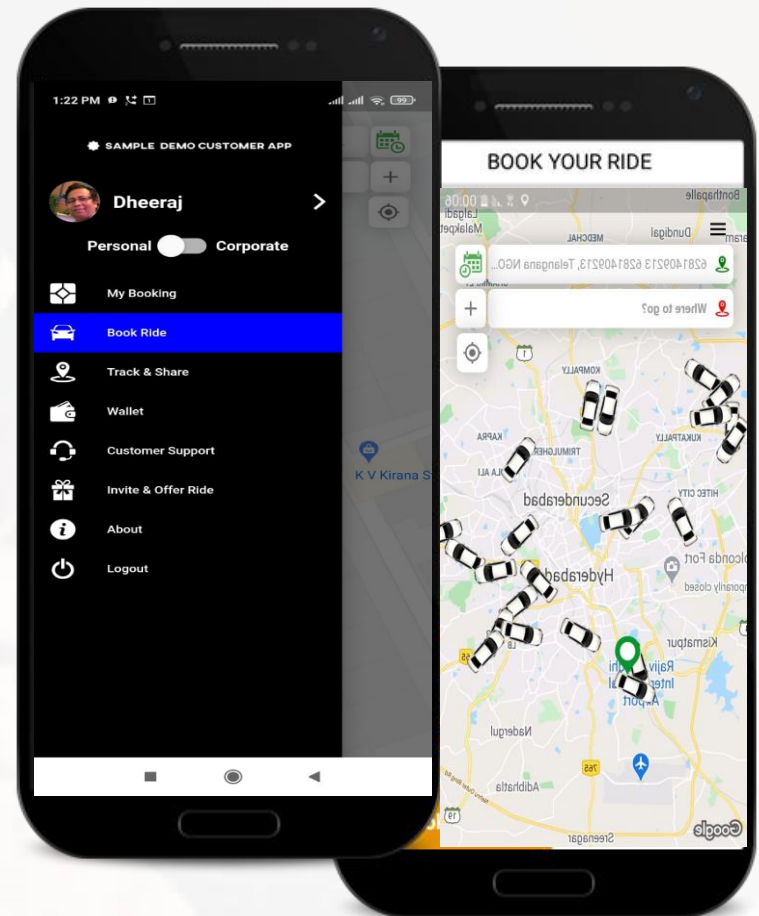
1:22 PM

SAMPLE DEMO CUSTOMER APP

Dheeraj

Personal Corporate

My Booking

Book Ride

Track & Share

Wallet

Customer Support

Invite & Offer Ride

About

Logout

K V Kirana S

BOOK YOUR RIDE

00:06

Bonthapalle

Lalgadi Malakpet

MEDCHAL

Dundigal

6281409213 6281409213, Telangana NGO...

Where to go?

KOMPALLY

KAPRA

TRIMULGHERRY

KUKATPALLY

Secunderabad

HITEC CITY

Hyderabad

Golconda Fort

Kismatpur

Rajiv Gandhi International Airport

Nadergul

Adibhatla

Sreenagar

Google